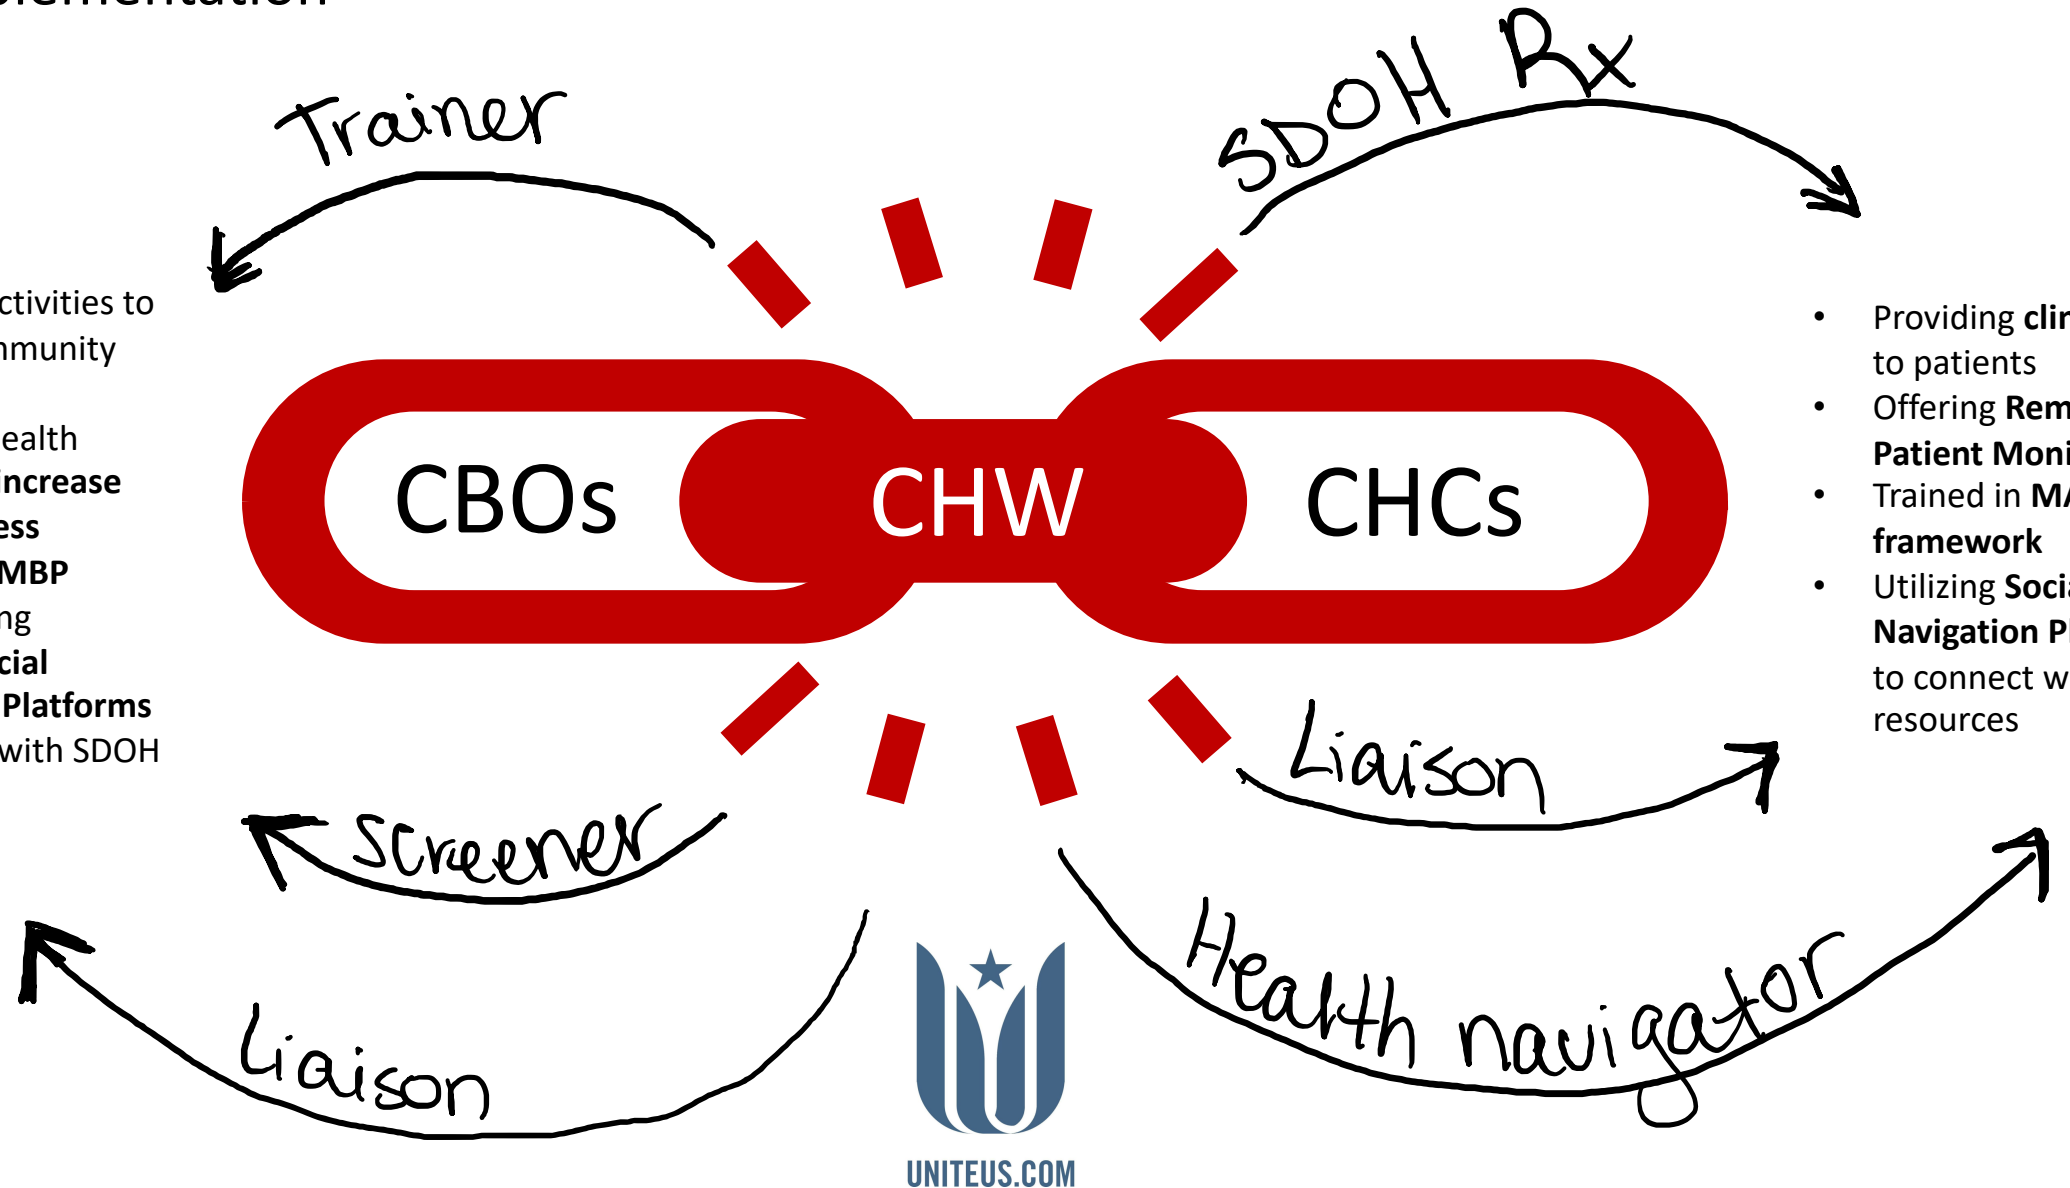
Trainer

SDOH Rx

ctivities to
nmunity

ealth
ncrease
ess
MBP
ng
cial
Platforms
with SDOH

CBOs CHW CHCs

- Providing clir to patients
- Offering Rem Patient Moni
- Trained in M framework
- Utilizing Soci Navigation P to connect w resources

Liaison

Screener

Liaison

Health navigator

UNITEUS.COM